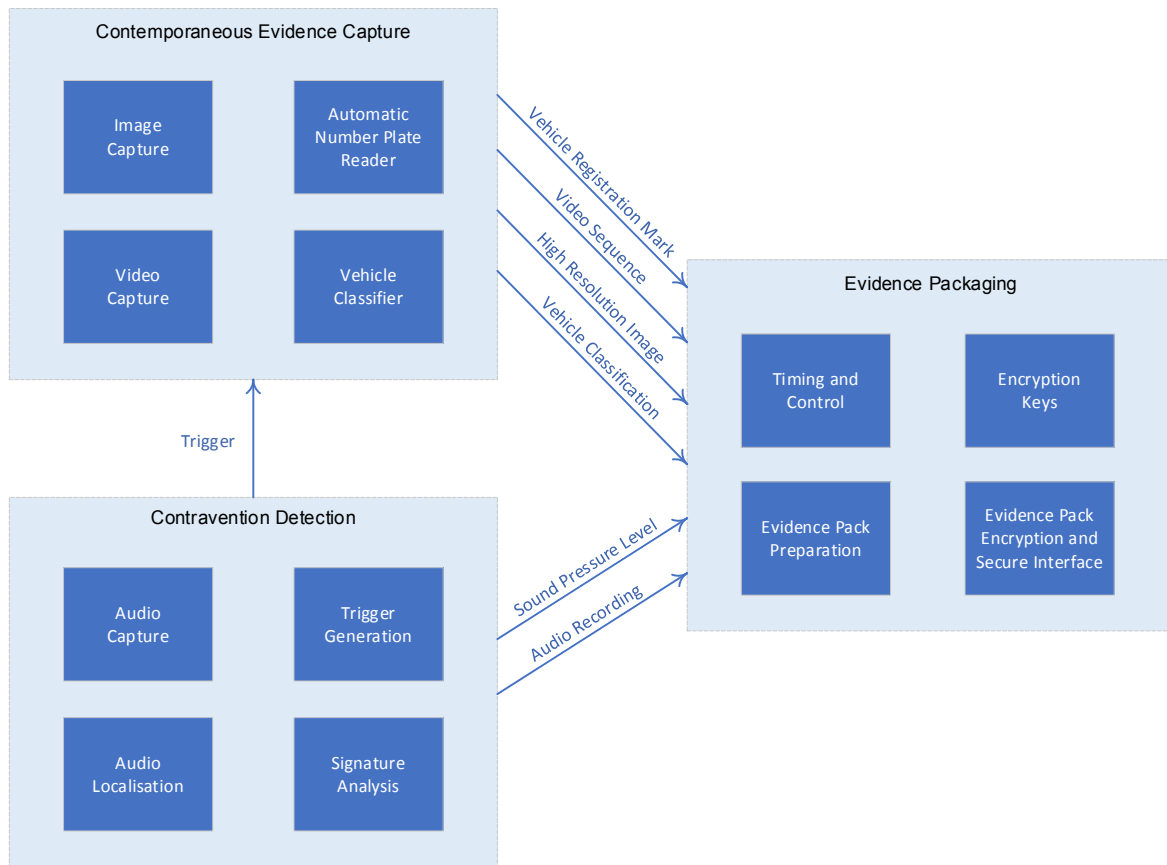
Contemporaneous Evidence Capture

Image Capture

Automatic Number Plate Reader

Video Capture

Vehicle Classifier

Vehicle Registration Mark

Video Sequence

High Resolution Image

Vehicle Classification

Evidence Packaging

Timing and Control

Encryption Keys

Evidence Pack Preparation

Evidence Pack Encryption and Secure Interface

Trigger

Contravention Detection

Audio Capture

Trigger Generation

Audio Localisation

Signature Analysis

Sound Pressure Level

Audio Recording